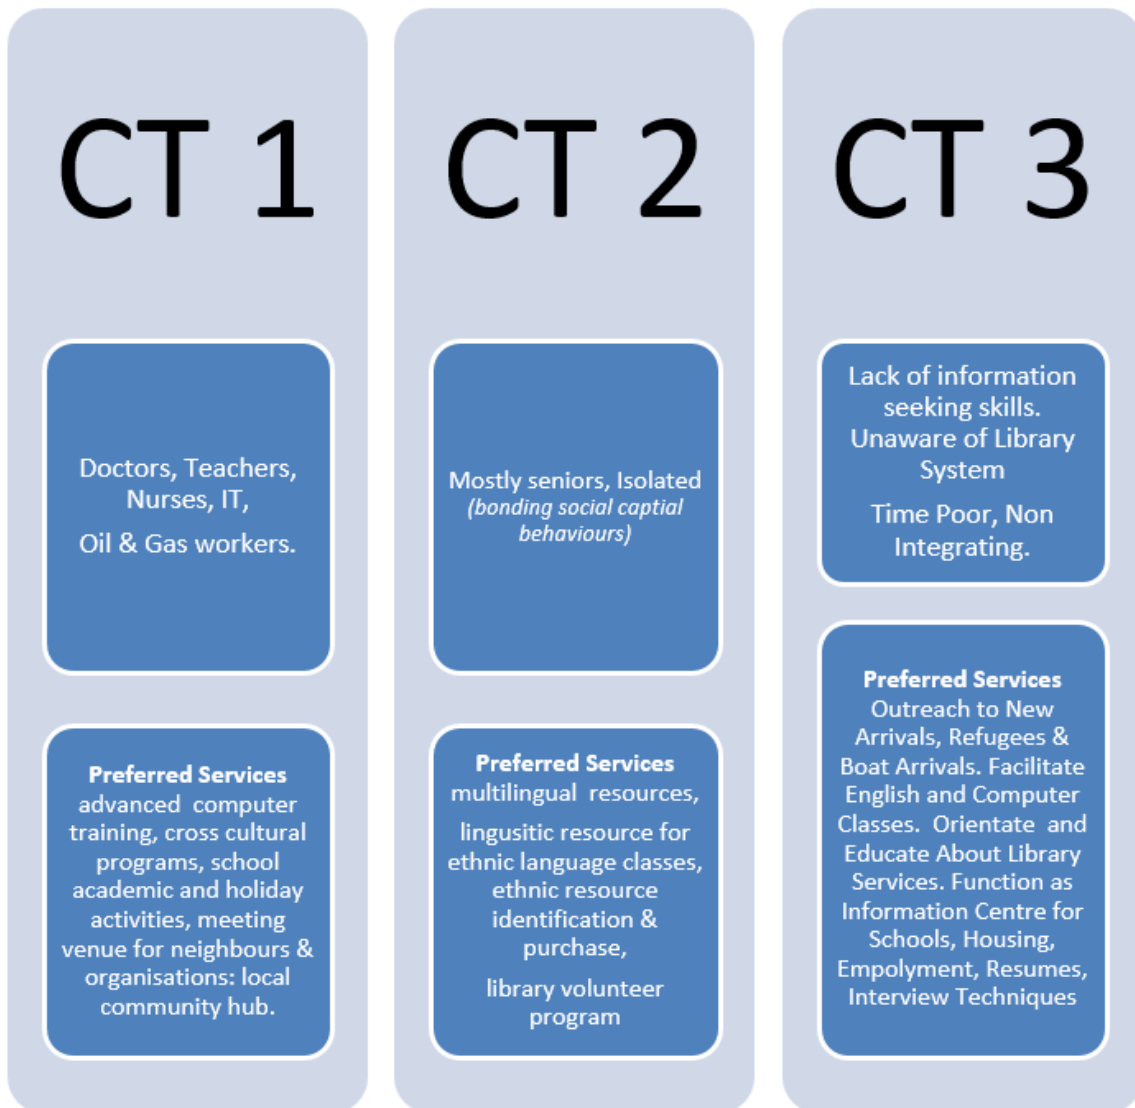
CT 1

Doctors, Teachers, Nurses, IT,

Oil & Gas workers.

**Preferred Services**
advanced computer training, cross cultural programs, school academic and holiday activities, meeting venue for neighbours & organisations: local community hub.

CT 2

Mostly seniors, Isolated *(bonding social captial behaviours)*

**Preferred Services**
multilingual resources,

lingusitic resource for ethnic language classes, ethnic resource identification & purchase,

library volunteer program

CT 3

Lack of information seeking skills. Unaware of Library System

Time Poor, Non Integrating.

**Preferred Services**
Outreach to New Arrivals, Refugees & Boat Arrivals. Facilitate English and Computer Classes. Orientate and Educate About Library Services. Function as Information Centre for Schools, Housing, Empolyment, Resumes, Interview Techniques